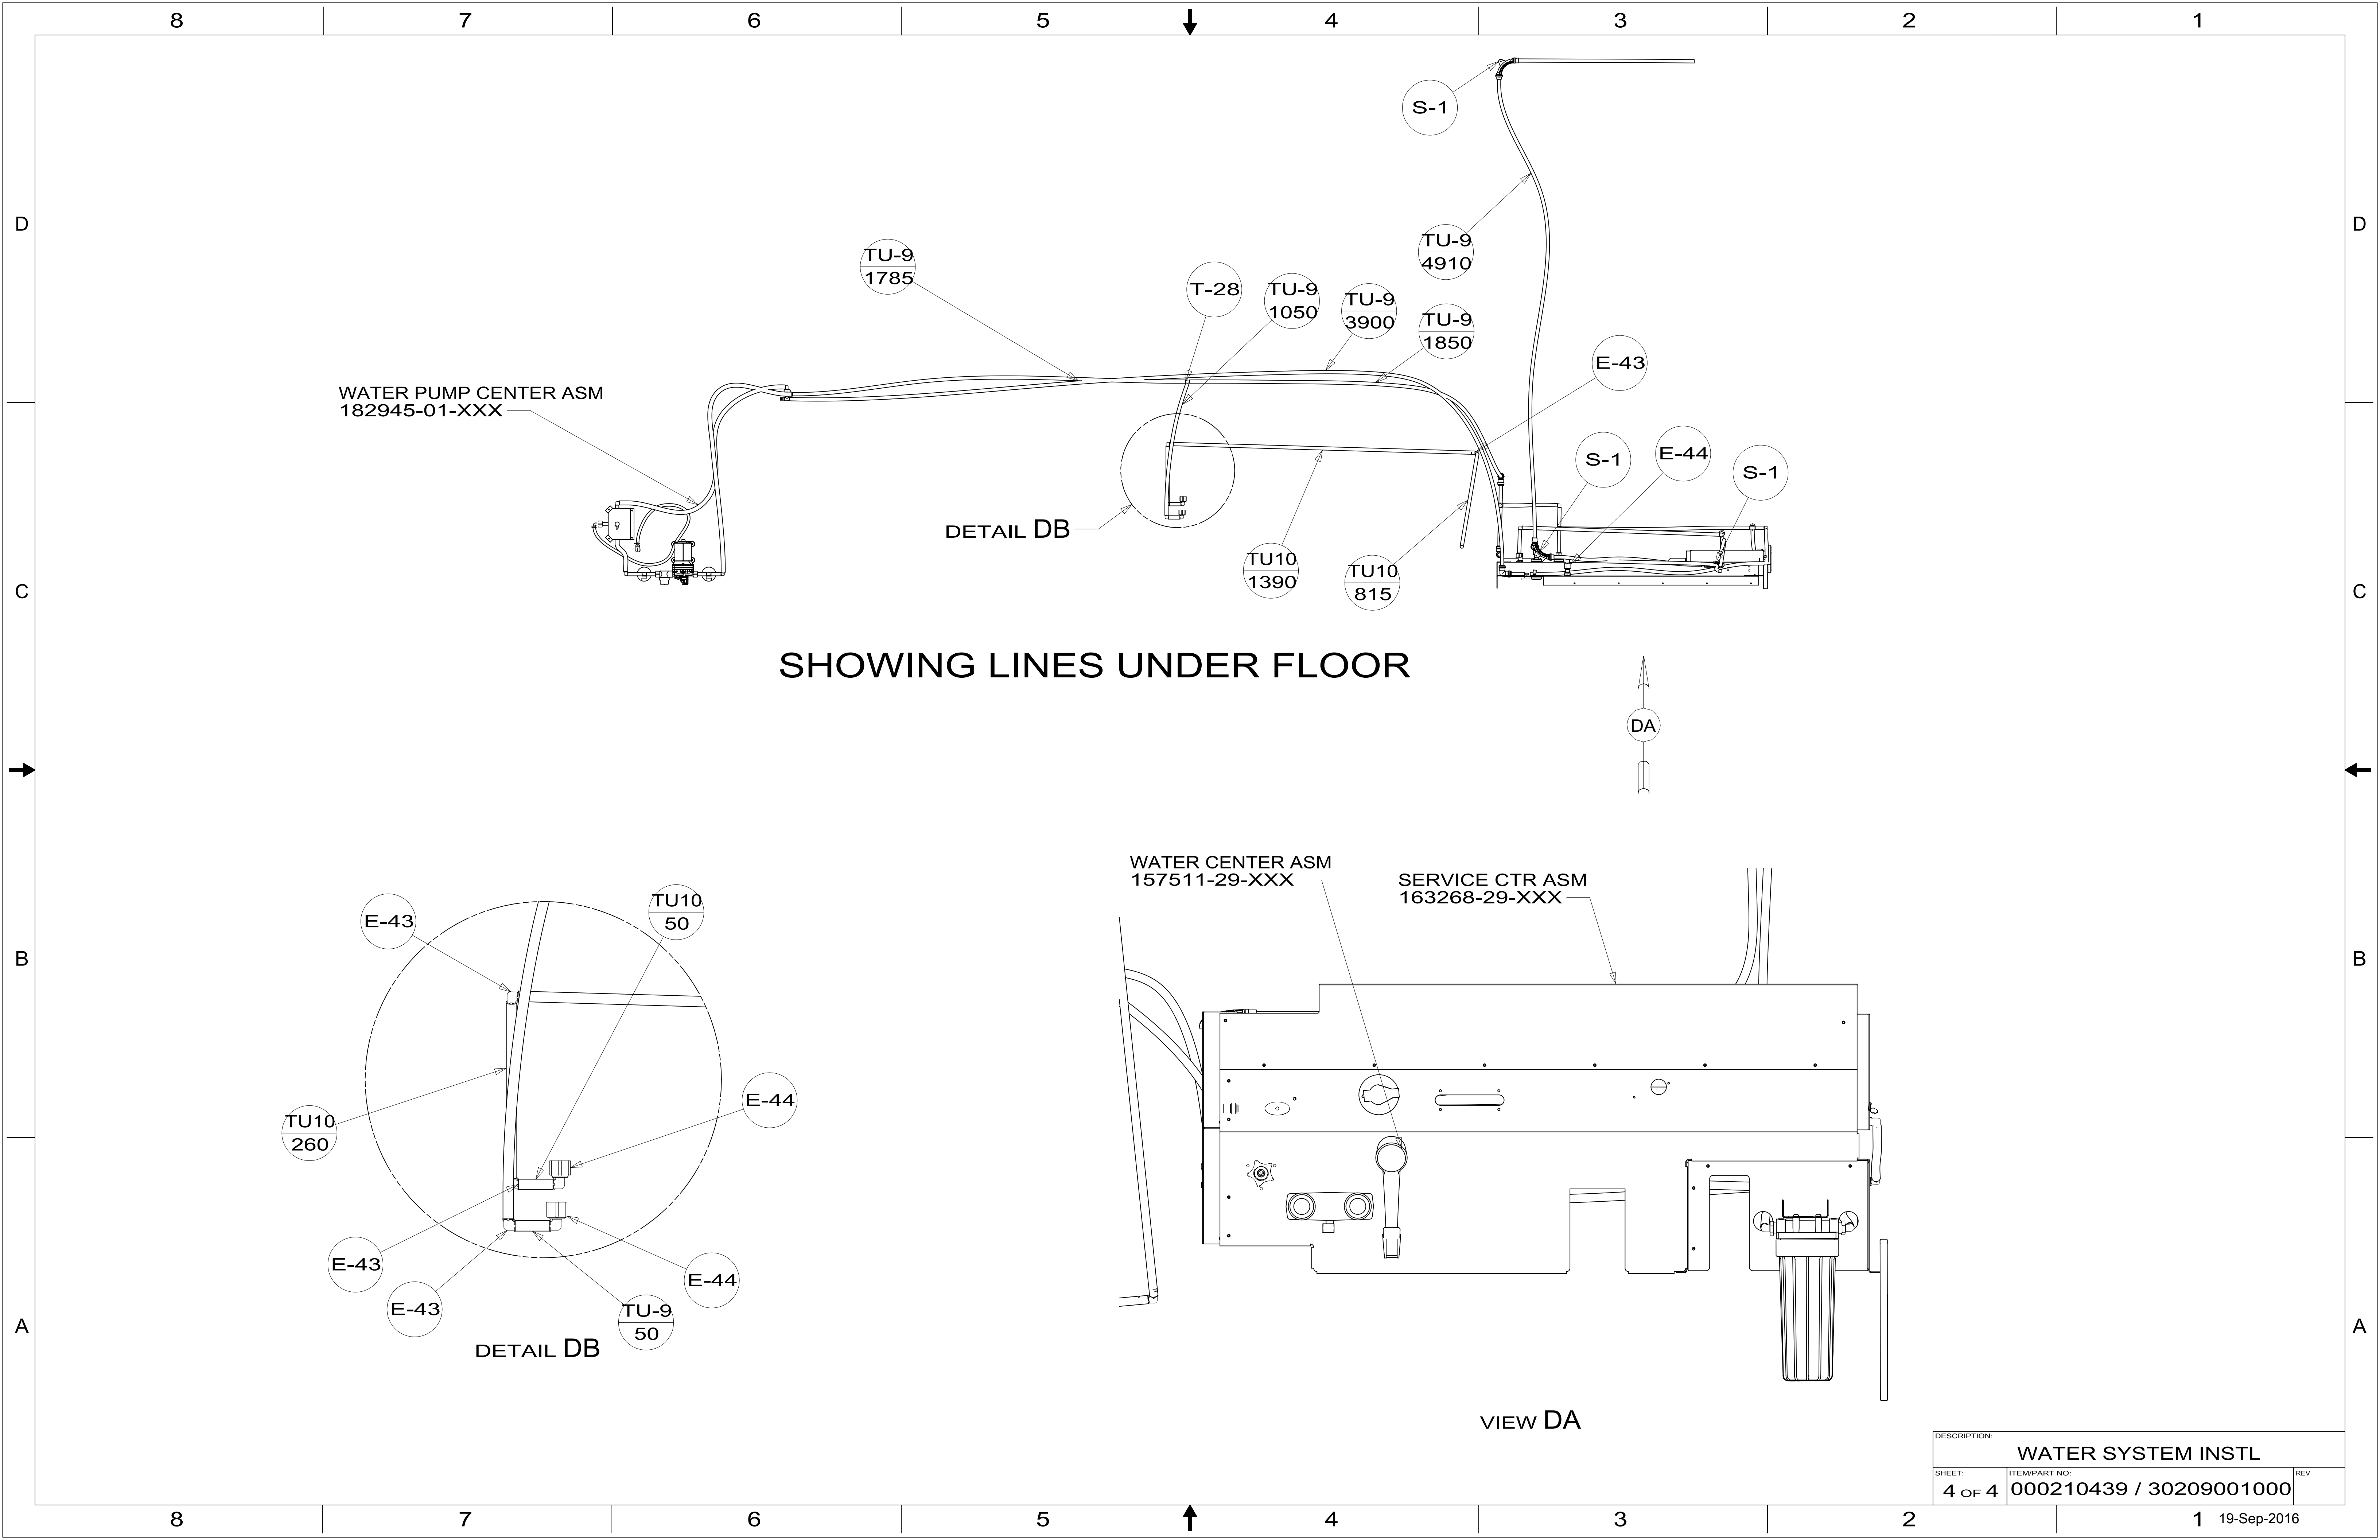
8 7 6 5 4 3 2 1

D

C

B

A

S-1

TU-9 4910

TU-9 1785

T-28

TU-9 1050

TU-9 3900

TU-9 1850

E-43

WATER PUMP CENTER ASM
182945-01-XXX

S-1

E-44

S-1

DETAIL DB

TU10 1390

TU10 815

SHOWING LINES UNDER FLOOR

DA

E-43

TU10 50

TU10 260

E-44

E-43

E-44

E-43

TU-9 50

DETAIL DB

WATER CENTER ASM
157511-29-XXX

SERVICE CTR ASM
163268-29-XXX

VIEW DA

D

C

B

A

DESCRIPTION:
WATER SYSTEM INSTL

| SHEET: | ITEM/PART NO: | REV |
|---|---|---|
| 4 OF 4 | 000210439 / 30209001000 | |

8 7 6 5 4 3 2 1 19-Sep-2016